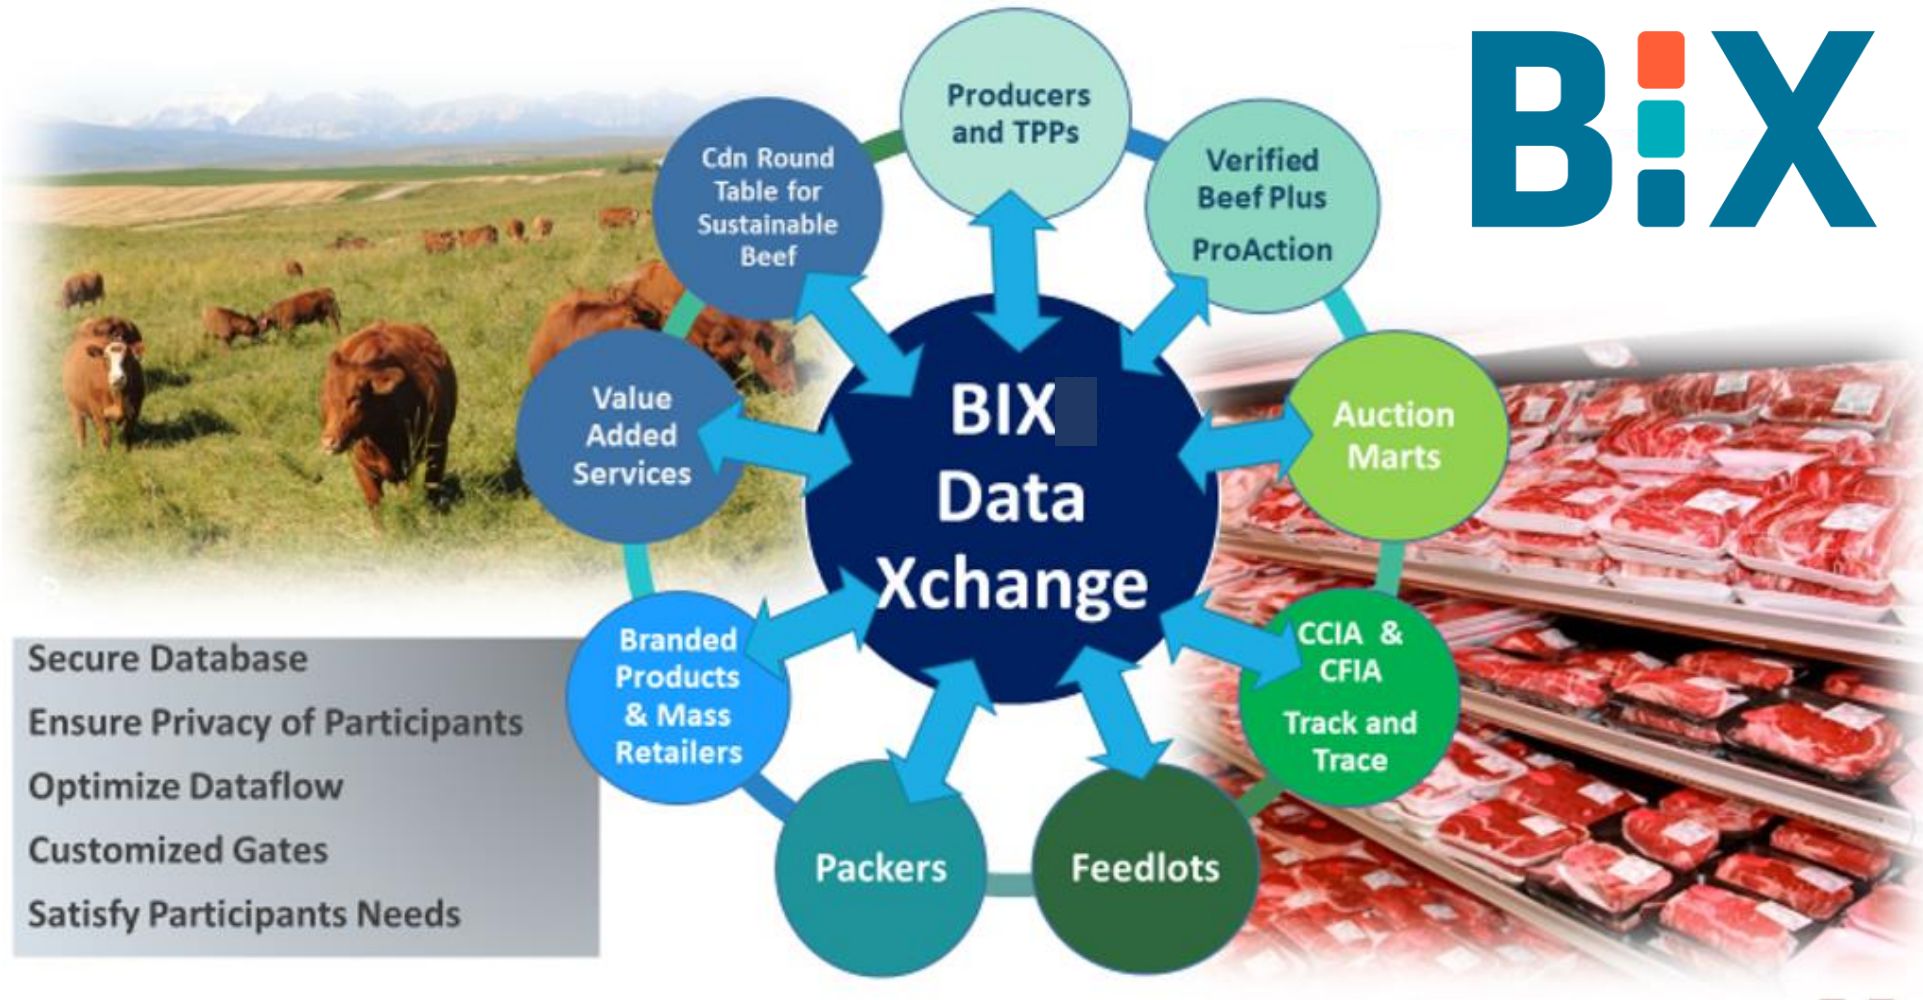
BIX

Producers and TPPs

Verified Beef Plus

ProAction

Auction Marts

CCIA & CFIA

Track and Trace

Feedlots

Packers

Branded Products & Mass Retailers

Value Added Services

Cdn Round Table for Sustainable Beef

BIX Data Xchange

Secure Database

Ensure Privacy of Participants

Optimize Dataflow

Customized Gates

Satisfy Participants Needs